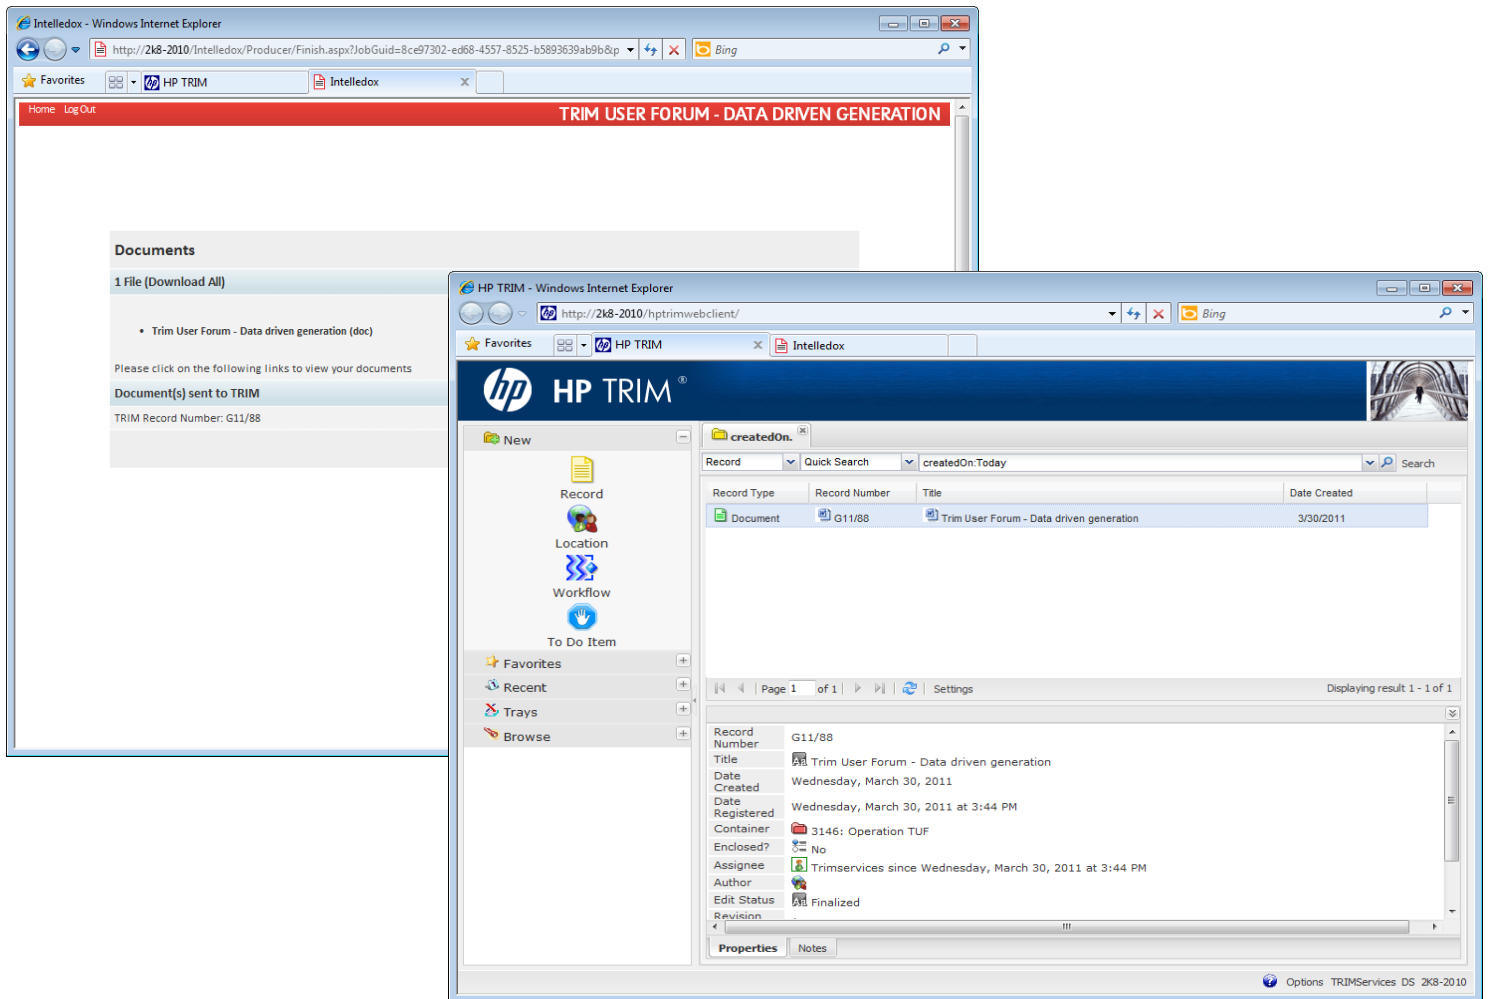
Intelledox - Windows Internet Explorer

http://2k8-2010/Intelledox/Producer/Finish.aspx?JobGuid=8ce97302-ed68-4557-8525-b5893639ab9b&p

Bing

Favorites

HP TRIM

Intelledox

Home Log Out

TRIM USER FORUM - DATA DRIVEN GENERATION

Documents

1 File (Download All)

• Trim User Forum - Data driven generation (doc)

Please click on the following links to view your documents

Document(s) sent to TRIM

TRIM Record Number: G11/88

HP TRIM - Windows Internet Explorer

http://2k8-2010/hptrimwebclient/

Bing

Favorites

HP TRIM

Intelledox

HP TRIM ®

New

Record

Location

Workflow

To Do Item

Favorites

Recent

Trays

Browse

createdOn.

Record

Quick Search

createdOn:Today

Search

| Record Type | Record Number | Title | Date Created |
|---|---|---|---|
| Document | G11/88 | Trim User Forum - Data driven generation | 3/30/2011 |

Page 1 of 1

Settings

Displaying result 1 - 1 of 1

| | |
|---|---|
| Record Number | G11/88 |
| Title | Trim User Forum - Data driven generation |
| Date Created | Wednesday, March 30, 2011 |
| Date Registered | Wednesday, March 30, 2011 at 3:44 PM |
| Container | 3146: Operation TUF |
| Enclosed? | No |
| Assignee | Trimservices since Wednesday, March 30, 2011 at 3:44 PM |
| Author | |
| Edit Status | Finalized |
| Revision | |

Properties

Notes

Options TRIMServices DS 2K8-2010